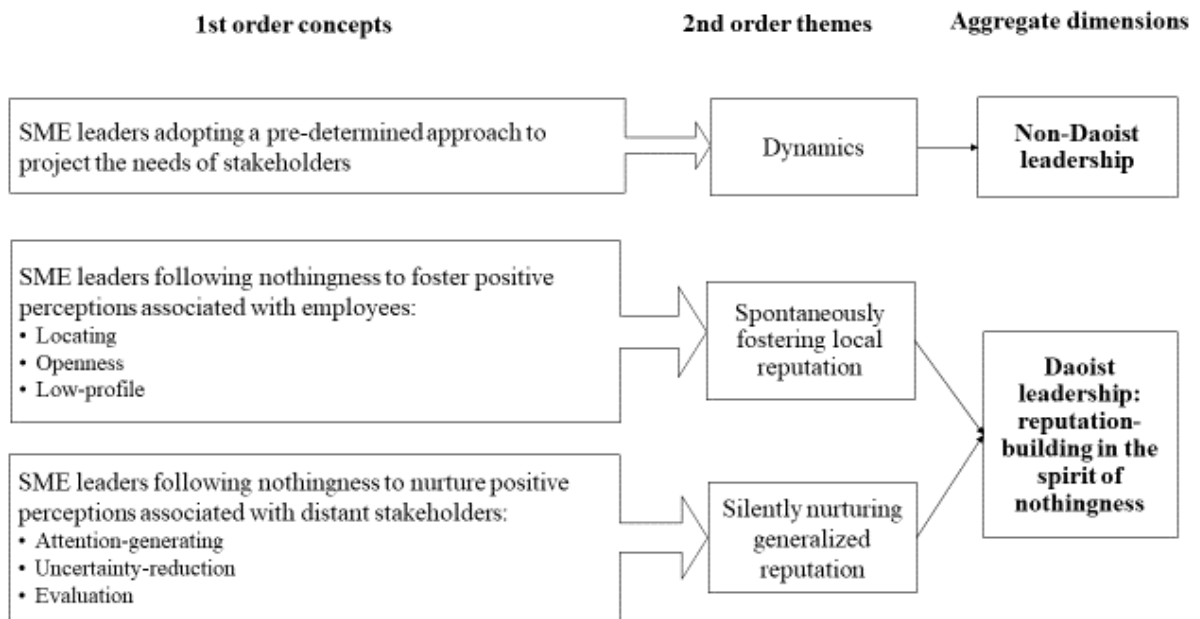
1st order concepts

2nd order themes

Aggregate dimensions

SME leaders adopting a pre-determined approach to project the needs of stakeholders

Dynamics

**Non-Daoist leadership**

SME leaders following nothingness to foster positive perceptions associated with employees:
• Locating
• Openness
• Low-profile

Spontaneously fostering local reputation

SME leaders following nothingness to nurture positive perceptions associated with distant stakeholders:
• Attention-generating
• Uncertainty-reduction
• Evaluation

Silently nurturing generalized reputation

**Daoist leadership: reputation-building in the spirit of nothingness**